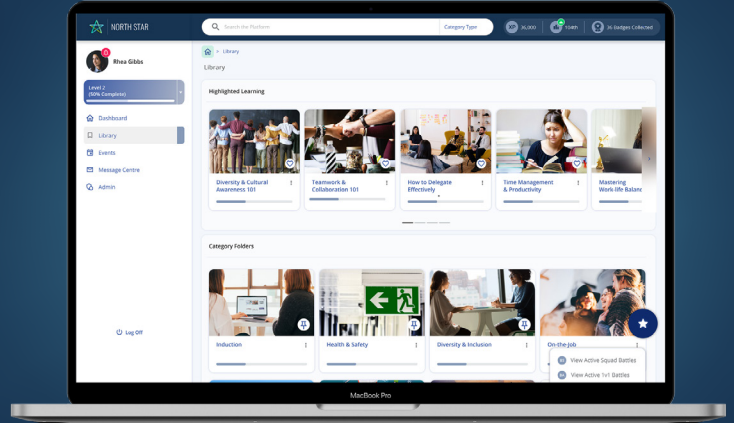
NORTH STAR

Search the Northstar

Category Type

XP 30,000

104th

26 Badges Collected

Rhea Gibbs

Level 2 (50% Complete)

Dashboard

Library

Events

Message Centre

Admin

Log Off

Library

Library

Highlighted Learning

Diversity & Cultural Awareness 101

Teamwork & Collaboration 101

How to Delegate Effectively

Time Management & Productivity

Mastering Work life Balance

Category Folders

Induction

Health & Safety

Diversity & Inclusion

On-the-Job

View Active Squad Battles

View Active 1v1 Battles

MacBook Pro